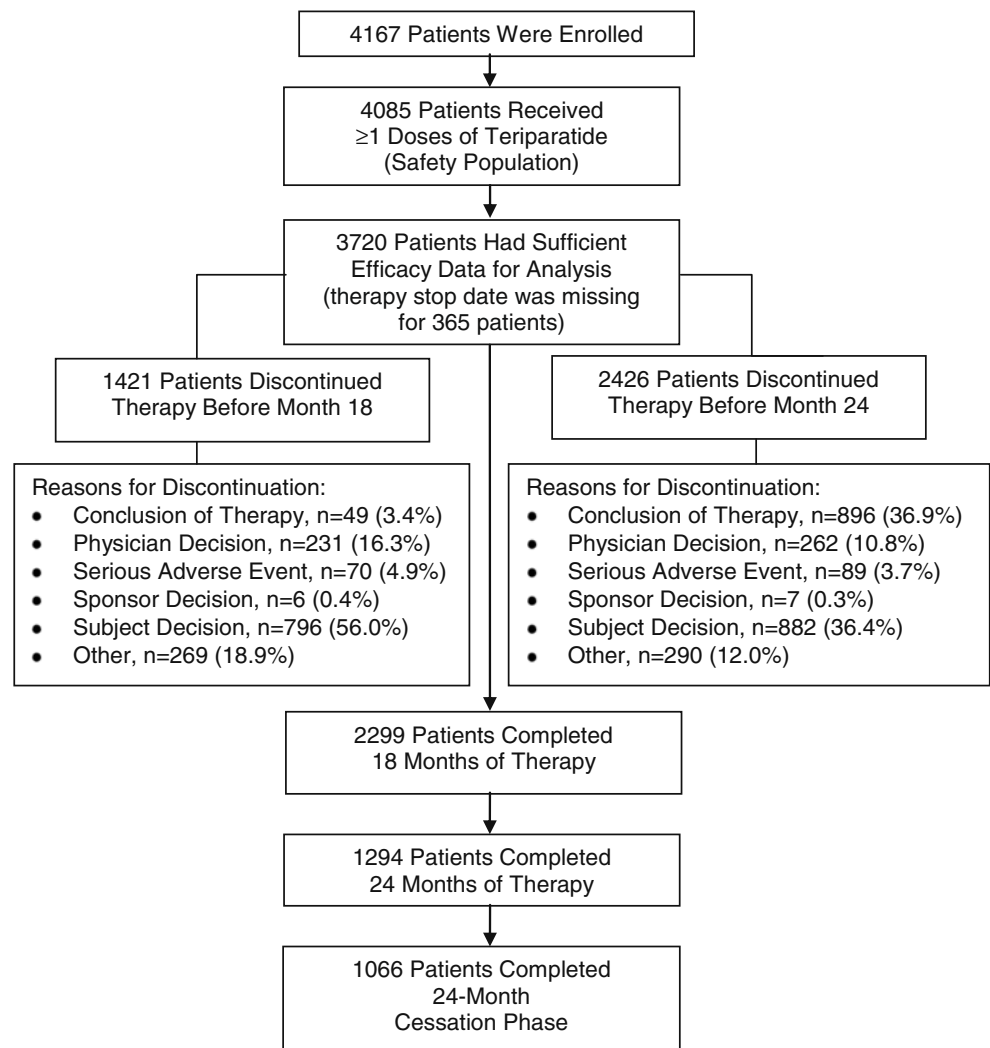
4167 Patients Were Enrolled

4085 Patients Received ≥1 Doses of Teriparatide (Safety Population)

3720 Patients Had Sufficient Efficacy Data for Analysis (therapy stop date was missing for 365 patients)

1421 Patients Discontinued Therapy Before Month 18

Reasons for Discontinuation:
- Conclusion of Therapy, n=49 (3.4%)
- Physician Decision, n=231 (16.3%)
- Serious Adverse Event, n=70 (4.9%)
- Sponsor Decision, n=6 (0.4%)
- Subject Decision, n=796 (56.0%)
- Other, n=269 (18.9%)

2426 Patients Discontinued Therapy Before Month 24

Reasons for Discontinuation:
- Conclusion of Therapy, n=896 (36.9%)
- Physician Decision, n=262 (10.8%)
- Serious Adverse Event, n=89 (3.7%)
- Sponsor Decision, n=7 (0.3%)
- Subject Decision, n=882 (36.4%)
- Other, n=290 (12.0%)

2299 Patients Completed 18 Months of Therapy

1294 Patients Completed 24 Months of Therapy

1066 Patients Completed 24-Month Cessation Phase